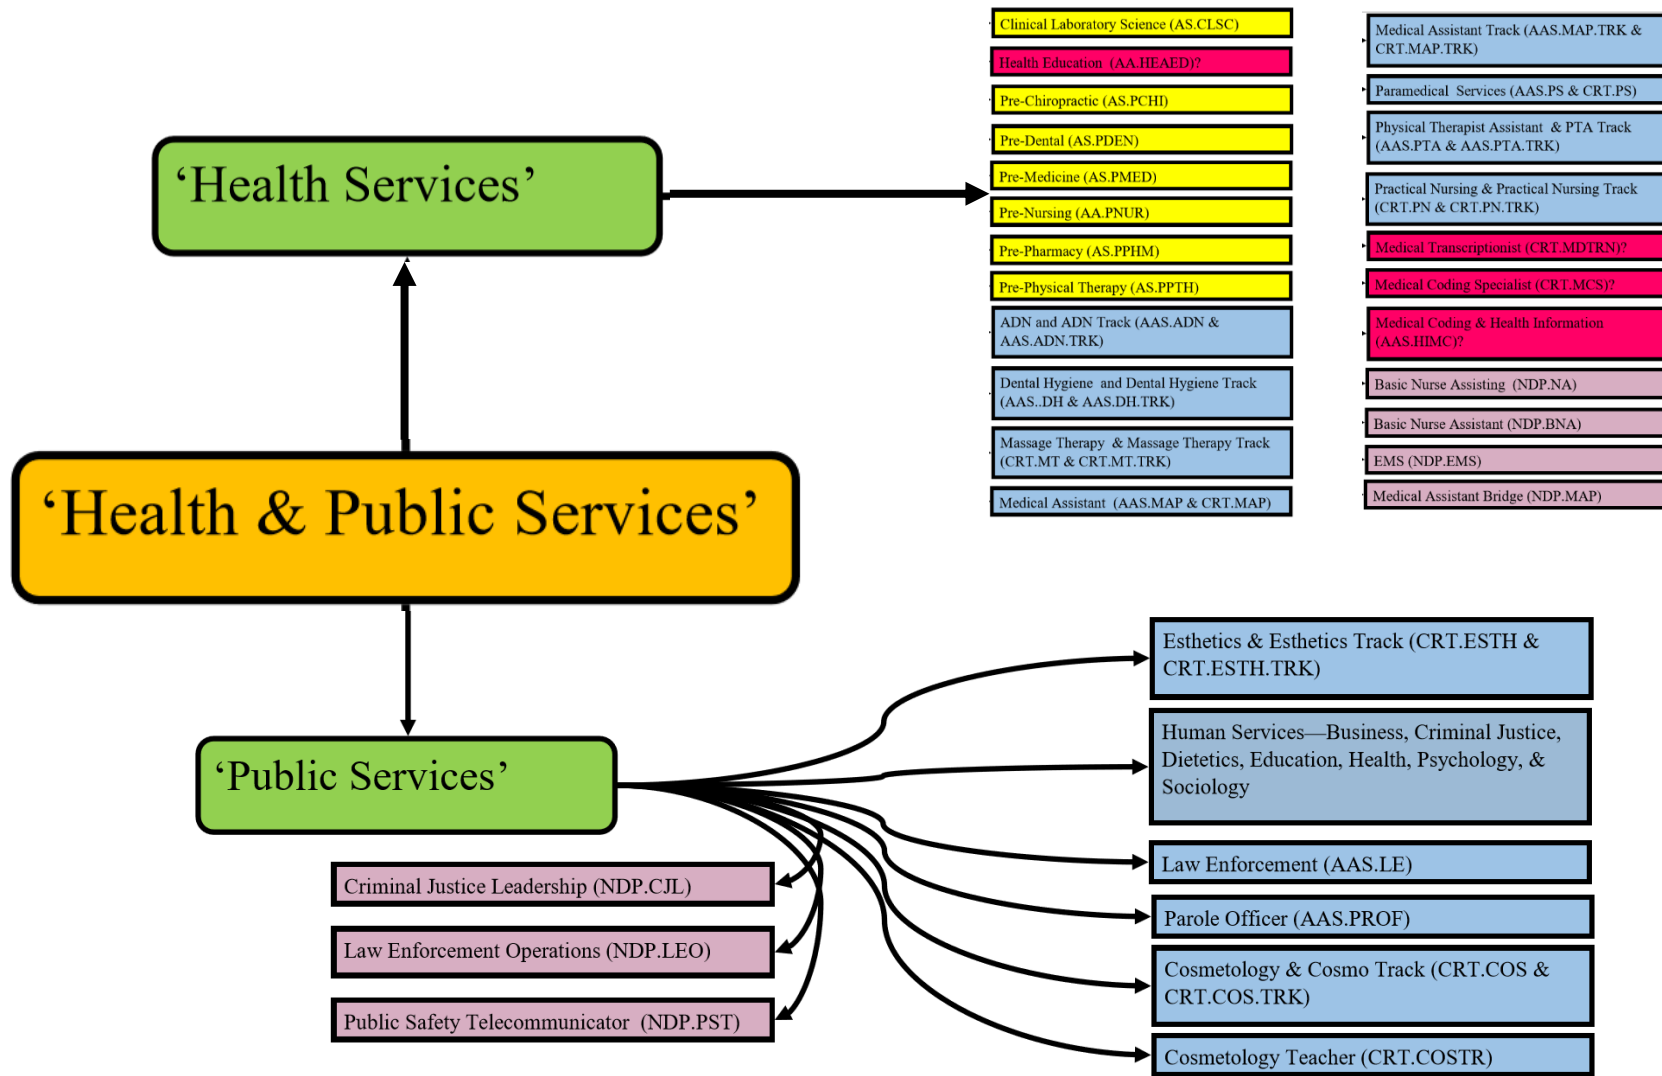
‘Health Services’

‘Health & Public Services’

‘Public Services’

Clinical Laboratory Science (AS.CLSC)

Health Education (AA.HEAED)?

Pre-Chiropractic (AS.PCHI)

Pre-Dental (AS.PDEN)

Pre-Medicine (AS.PMED)

Pre-Nursing (AA.PNUR)

Pre-Pharmacy (AS.PPHM)

Pre-Physical Therapy (AS.PPTH)

ADN and ADN Track (AAS.ADN & AAS.ADN.TRK)

Dental Hygiene and Dental Hygiene Track (AAS..DH & AAS.DH.TRK)

Massage Therapy & Massage Therapy Track (CRT.MT & CRT.MT.TRK)

Medical Assistant (AAS.MAP & CRT.MAP)

Medical Assistant Track (AAS.MAP.TRK & CRT.MAP.TRK)

Paramedical Services (AAS.PS & CRT.PS)

Physical Therapist Assistant & PTA Track (AAS.PTA & AAS.PTA.TRK)

Practical Nursing & Practical Nursing Track (CRT.PN & CRT.PN.TRK)

Medical Transcriptionist (CRT.MDTRN)?

Medical Coding Specialist (CRT.MCS)?

Medical Coding & Health Information (AAS.HIMC)?

Basic Nurse Assisting (NDP.NA)

Basic Nurse Assistant (NDP.BNA)

EMS (NDP.EMS)

Medical Assistant Bridge (NDP.MAP)

Esthetics & Esthetics Track (CRT.ESTH & CRT.ESTH.TRK)

Human Services—Business, Criminal Justice, Dietetics, Education, Health, Psychology, & Sociology

Law Enforcement (AAS.LE)

Parole Officer (AAS.PROF)

Cosmetology & Cosmo Track (CRT.COS & CRT.COS.TRK)

Cosmetology Teacher (CRT.COSTR)

Criminal Justice Leadership (NDP.CJL)

Law Enforcement Operations (NDP.LEO)

Public Safety Telecommunicator (NDP.PST)